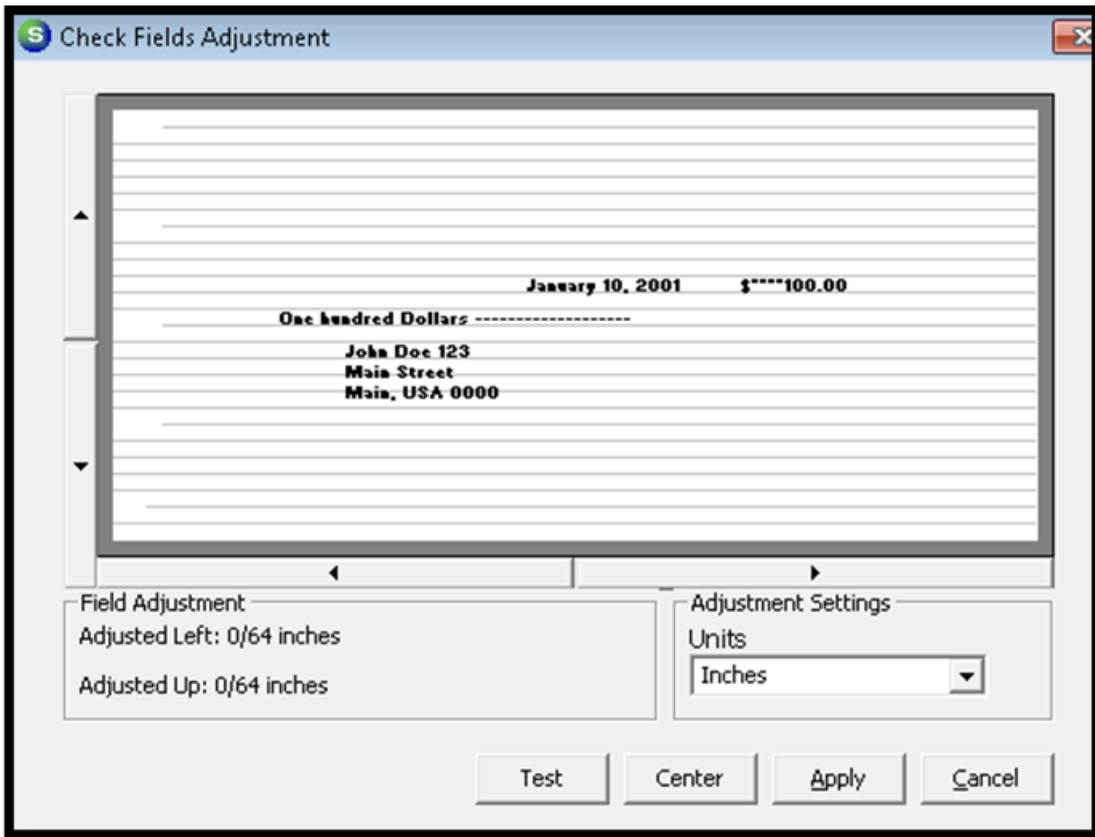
Check Fields Adjustment

January 10, 2001 $****100.00

One hundred Dollars -------------------

John Doe 123
Main Street
Main, USA 0000

Field Adjustment
Adjusted Left: 0/64 inches

Adjusted Up: 0/64 inches

Adjustment Settings
Units
Inches

Test
Center
Apply
Cancel